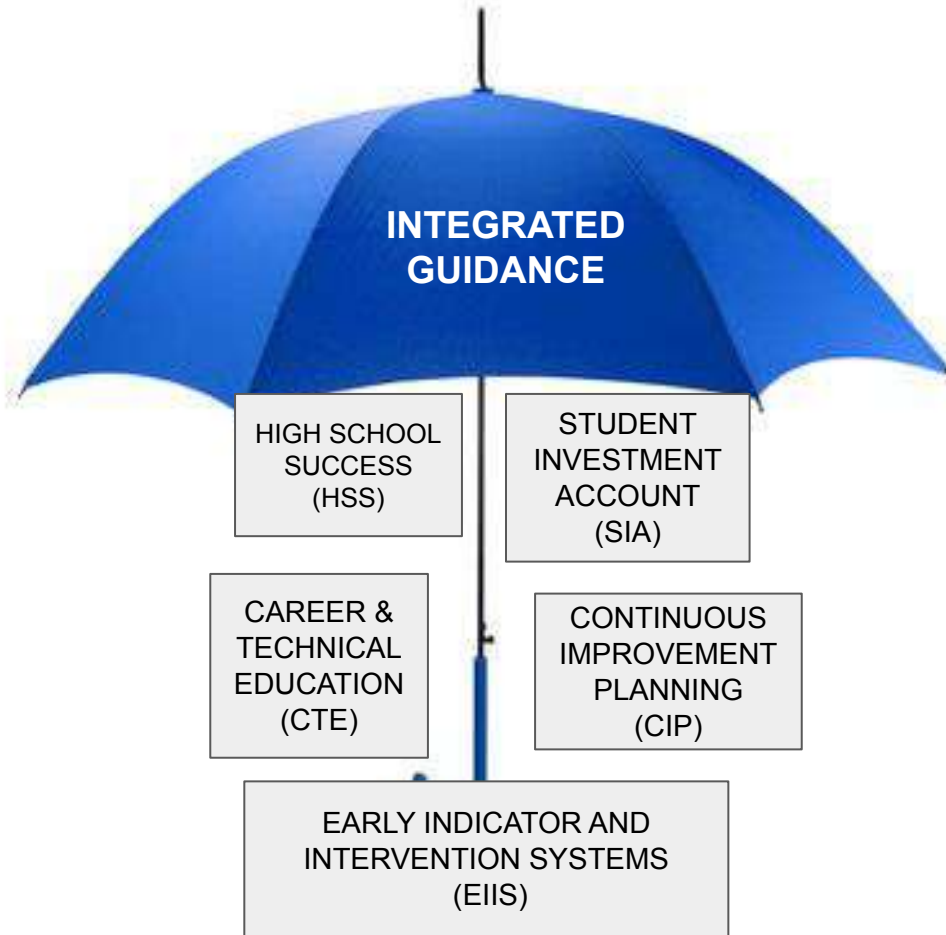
INTEGRATED GUIDANCE

HIGH SCHOOL SUCCESS (HSS)

STUDENT INVESTMENT ACCOUNT (SIA)

CAREER & TECHNICAL EDUCATION (CTE)

CONTINUOUS IMPROVEMENT PLANNING (CIP)

EARLY INDICATOR AND INTERVENTION SYSTEMS (EIIS)